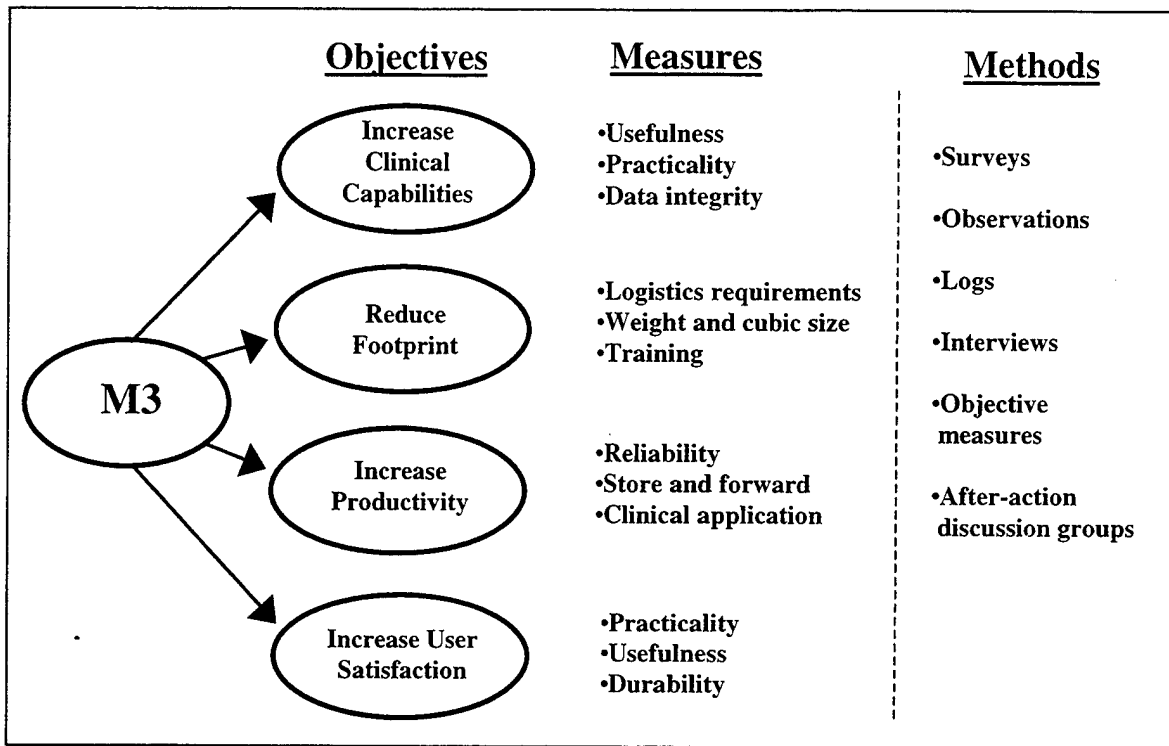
Objectives

Measures

Methods

M3

Increase Clinical Capabilities

•Usefulness
•Practicality
•Data integrity

Reduce Footprint

•Logistics requirements
•Weight and cubic size
•Training

Increase Productivity

•Reliability
•Store and forward
•Clinical application

Increase User Satisfaction

•Practicality
•Usefulness
•Durability

•Surveys
•Observations
•Logs
•Interviews
•Objective measures
•After-action discussion groups